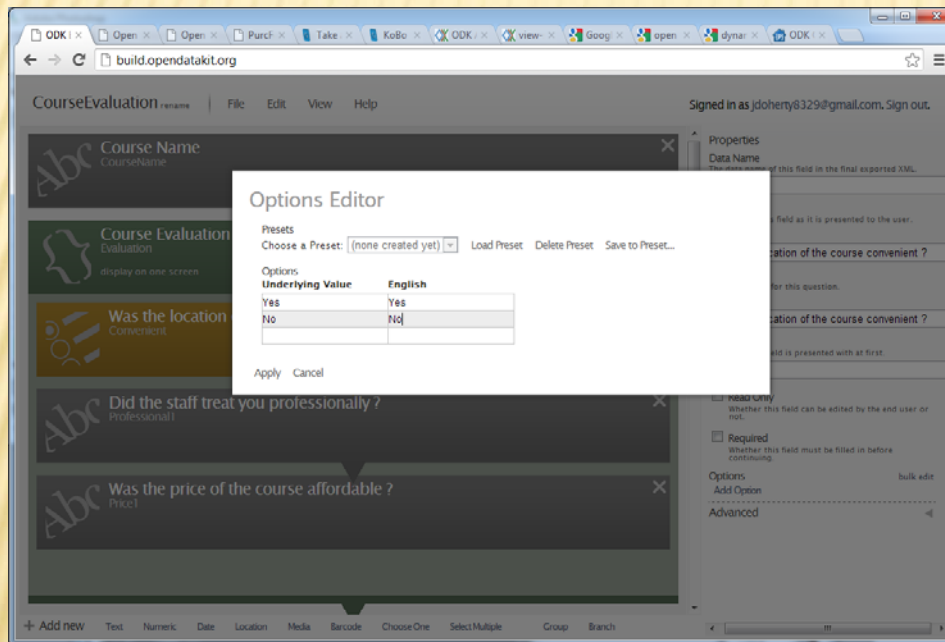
ODK | Open | Open | Purch | Take | KoBo | ODK | view | Goog | open | dynar | ODK

build.opendatakit.org

CourseEvaluation rename | File Edit View Help

Signed in as jdoherty8329@gmail.com. Sign out.

Course Name
CourseName

Course Evaluation
Evaluation
display on one screen

Was the location
Convenient

Did the staff treat you professionally ?
Professional1

Was the price of the course affordable ?
Price1

Options Editor

Presets
Choose a Preset: (none created yet) Load Preset Delete Preset Save to Preset...

Options

| Underlying Value | English |
|---|---|
| Yes | Yes |
| No | No |
| | |

Apply Cancel

Properties
Data Name
The data name of this field in the final exported XML.

s field as it is presented to the user.

cation of the course convenient ?

for this question.

cation of the course convenient ?

eld is presented with at first.

Read Only
Whether this field can be edited by the end user or not.

Required
Whether this field must be filled in before continuing.

Options bulk edit
Add Option

Advanced

+ Add new Text Numeric Date Location Media Barcode Choose One Select Multiple Group Branch